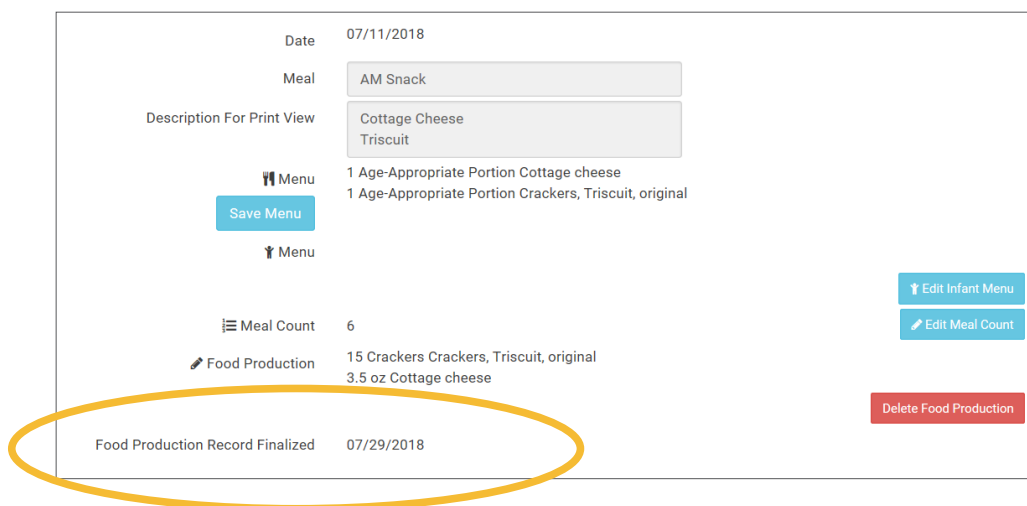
Date 07/11/2018

Meal AM Snack

Description For Print View Cottage Cheese
Triscuit

Menu 1 Age-Appropriate Portion Cottage cheese
1 Age-Appropriate Portion Crackers, Triscuit, original

Save Menu

Menu

Edit Infant Menu

Meal Count 6

Edit Meal Count

Food Production 15 Crackers Crackers, Triscuit, original
3.5 oz Cottage cheese

Delete Food Production

Food Production Record Finalized 07/29/2018